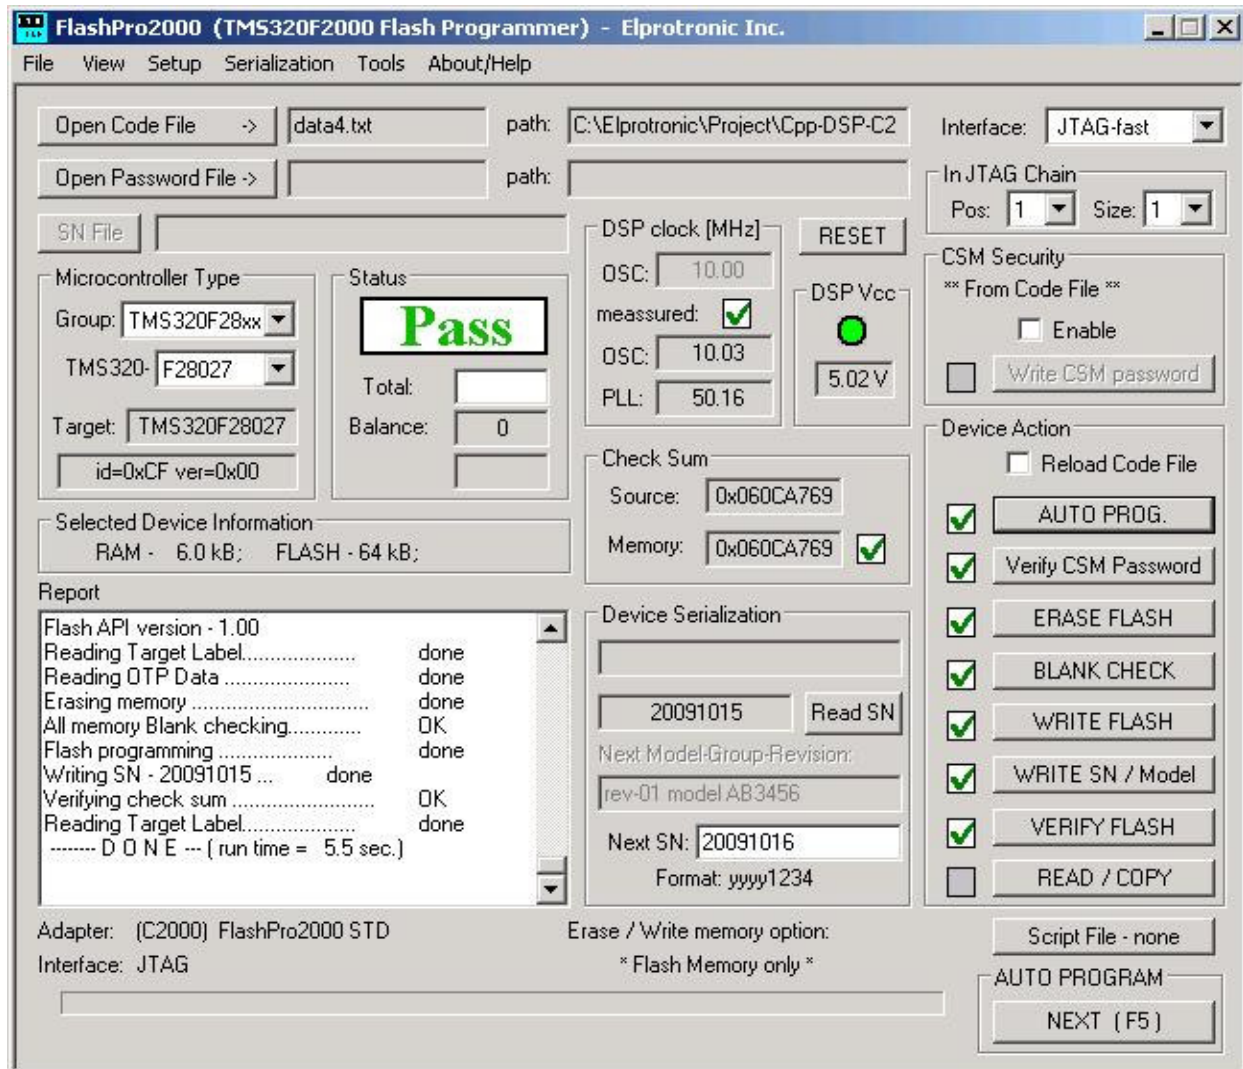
FlashPro2000 (TMS320F2000 Flash Programmer) - Elprotronic Inc.

File View Setup Serialization Tools About/Help

Open Code File -> data4.txt path: C:\Elprotronic\Project\Cpp-DSP-C2

Open Password File -> path:

SN File

Interface: JTAG-fast

In JTAG Chain
Pos: 1 Size: 1

Microcontroller Type
Group: TMS320F28xx
TMS320- F28027
Target: TMS320F28027
id=0xCF ver=0x00

Status
Pass
Total:
Balance: 0

DSP clock [MHz]
OSC: 10.00
measured:
OSC: 10.03
PLL: 50.16

RESET

DSP Vcc
5.02 V

CSM Security
** From Code File **
Enable
Write CSM password

Device Action
Reload Code File
AUTO PROG.
Verify CSM Password
ERASE FLASH
BLANK CHECK
WRITE FLASH
WRITE SN / Model
VERIFY FLASH
READ / COPY

Selected Device Information
RAM - 6.0 kB; FLASH - 64 kB;

Check Sum
Source: 0x060CA769
Memory: 0x060CA769

Report
Flash API version - 1.00
Reading Target Label.................... done
Reading OTP Data ...................... done
Erasing memory ........................... done
All memory Blank checking............ OK
Flash programming ..................... done
Writing SN - 20091015 ... done
Verifying check sum ........................ OK
Reading Target Label.................... done
------- D O N E --- ( run time = 5.5 sec.)

Device Serialization
20091015 Read SN
Next Model-Group-Revision:
rev-01 model AB3456
Next SN: 20091016
Format: yyyy1234

Adapter: (C2000) FlashPro2000 STD
Interface: JTAG

Erase / Write memory option:
* Flash Memory only *

Script File - none

AUTO PROGRAM
NEXT (F5)